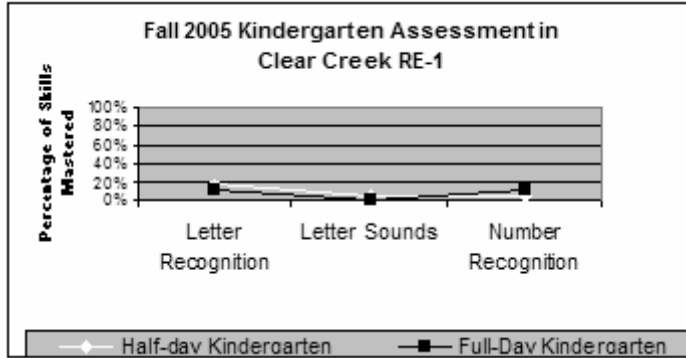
Fall 2005 Kindergarten Assessment in Clear Creek RE-1

Percentage of Skills Mastered

100%
80%
60%
40%
20%
0%

Letter Recognition

Letter Sounds

Number Recognition

Half-day Kindergarten

Full-Day Kindergarten